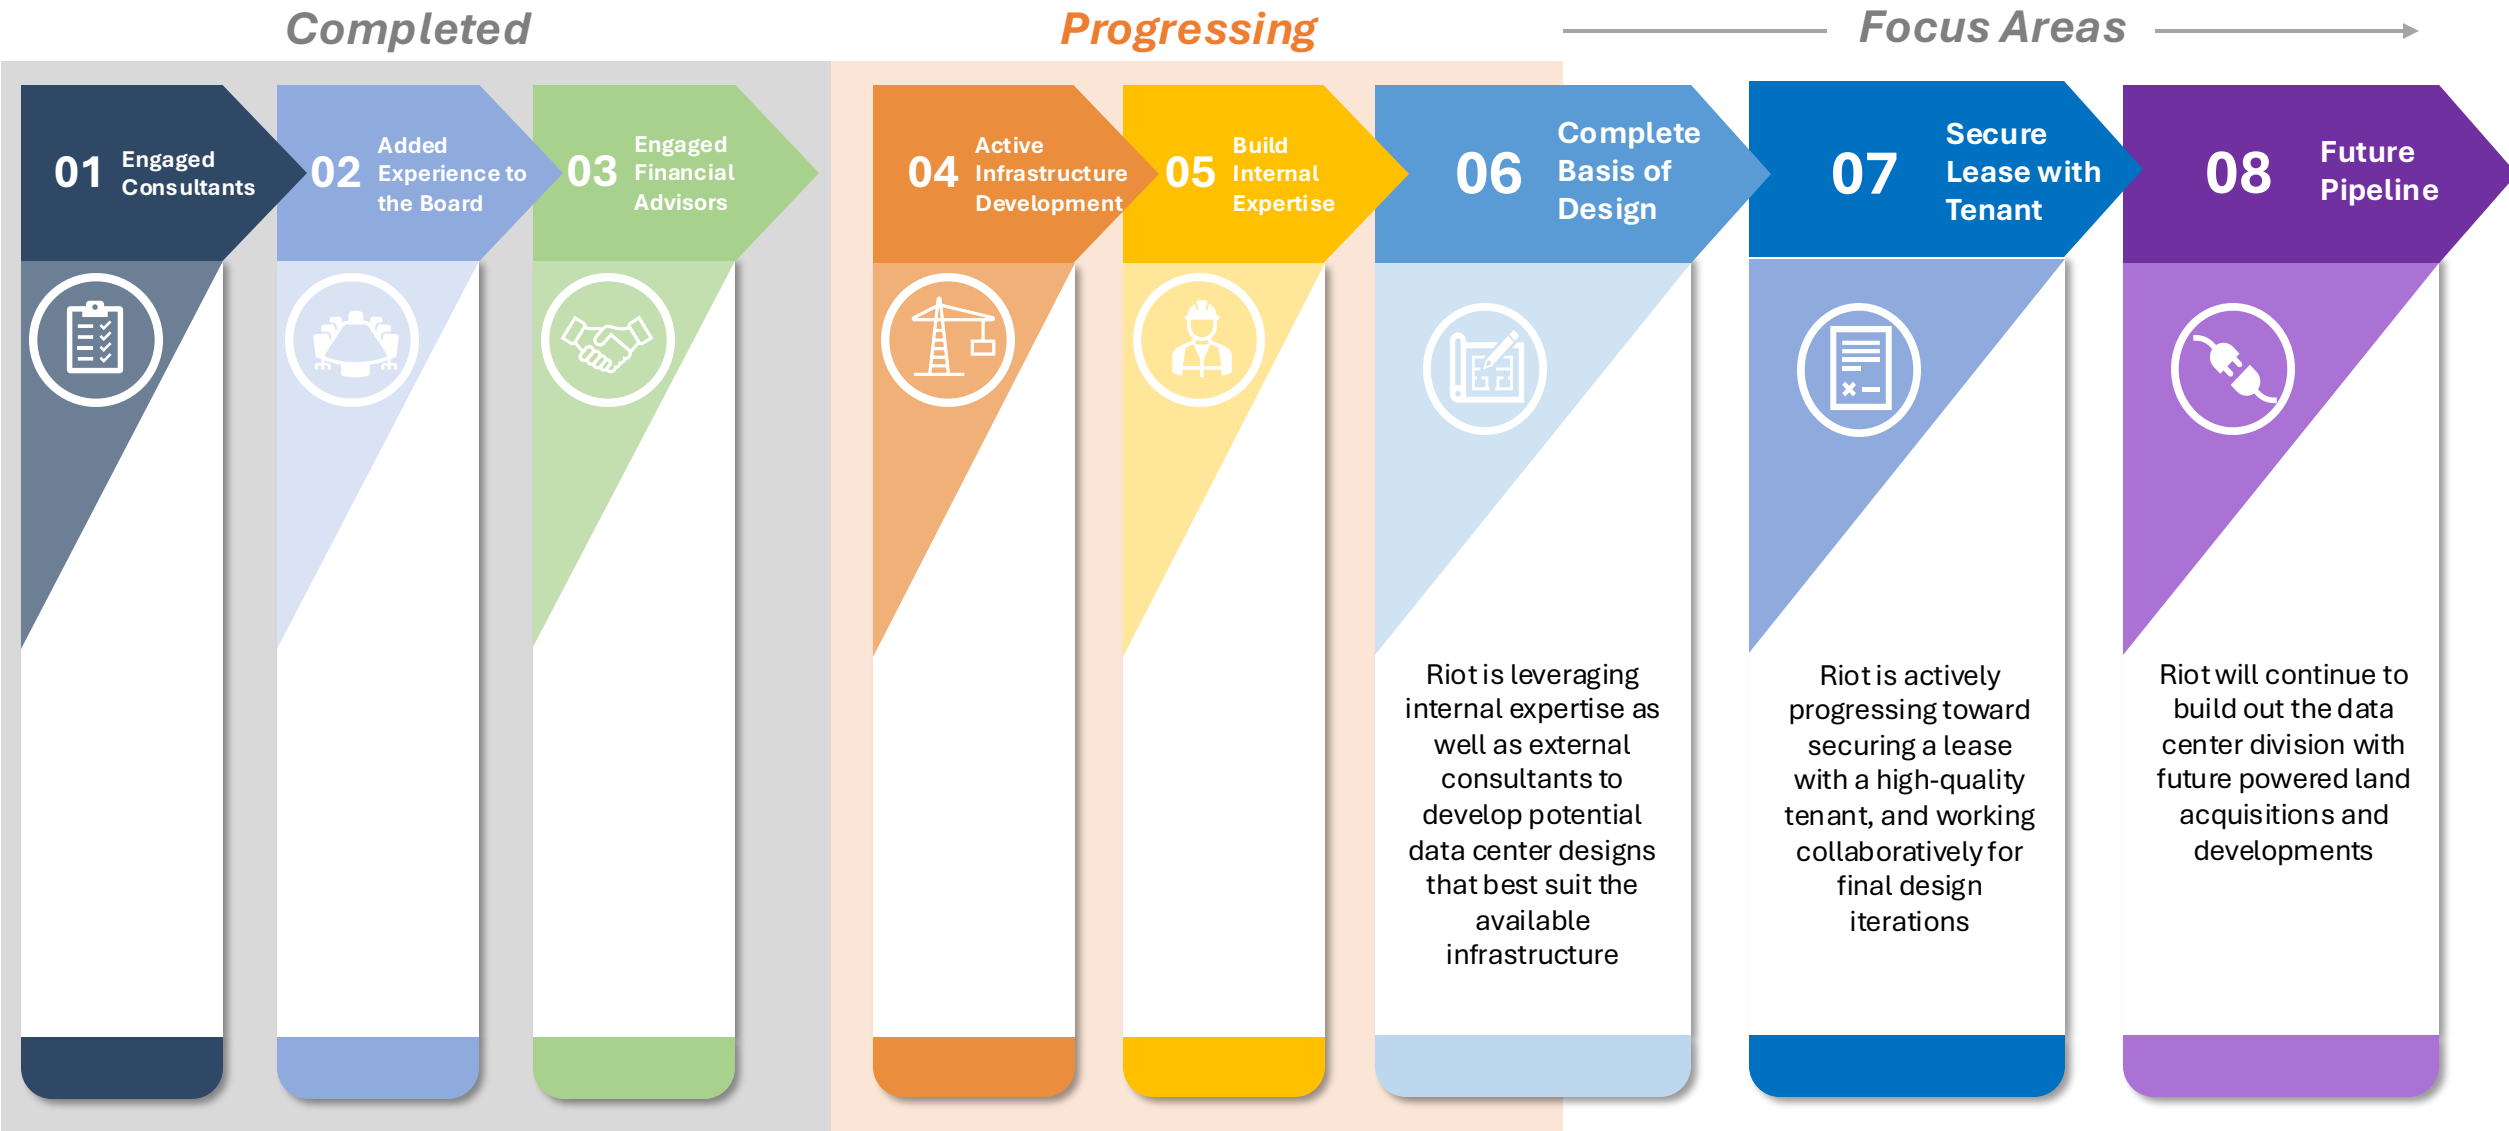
Completed

Progressing

Focus Areas

01 Engaged Consultants

02 Added Experience to the Board

03 Engaged Financial Advisors

04 Active Infrastructure Development

05 Build Internal Expertise

06 Complete Basis of Design

07 Secure Lease with Tenant

08 Future Pipeline

Riot is leveraging internal expertise as well as external consultants to develop potential data center designs that best suit the available infrastructure

Riot is actively progressing toward securing a lease with a high-quality tenant, and working collaboratively for final design iterations

Riot will continue to build out the data center division with future powered land acquisitions and developments